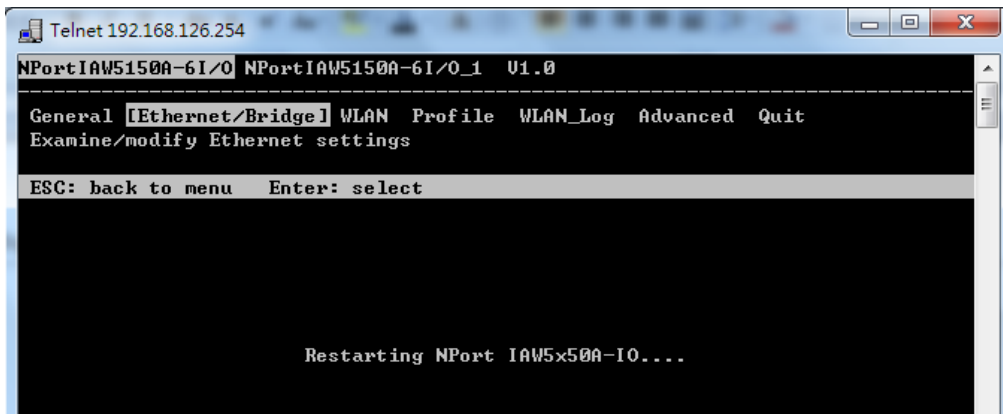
Telnet 192.168.126.254

NPortIAW5150A-6I/O NPortIAW5150A-6I/O_1 V1.0

General [Ethernet/Bridge] WLAN Profile WLAN_Log Advanced Quit
Examine/modify Ethernet settings

ESC: back to menu Enter: select

Restarting NPort IAW5x50A-IO....